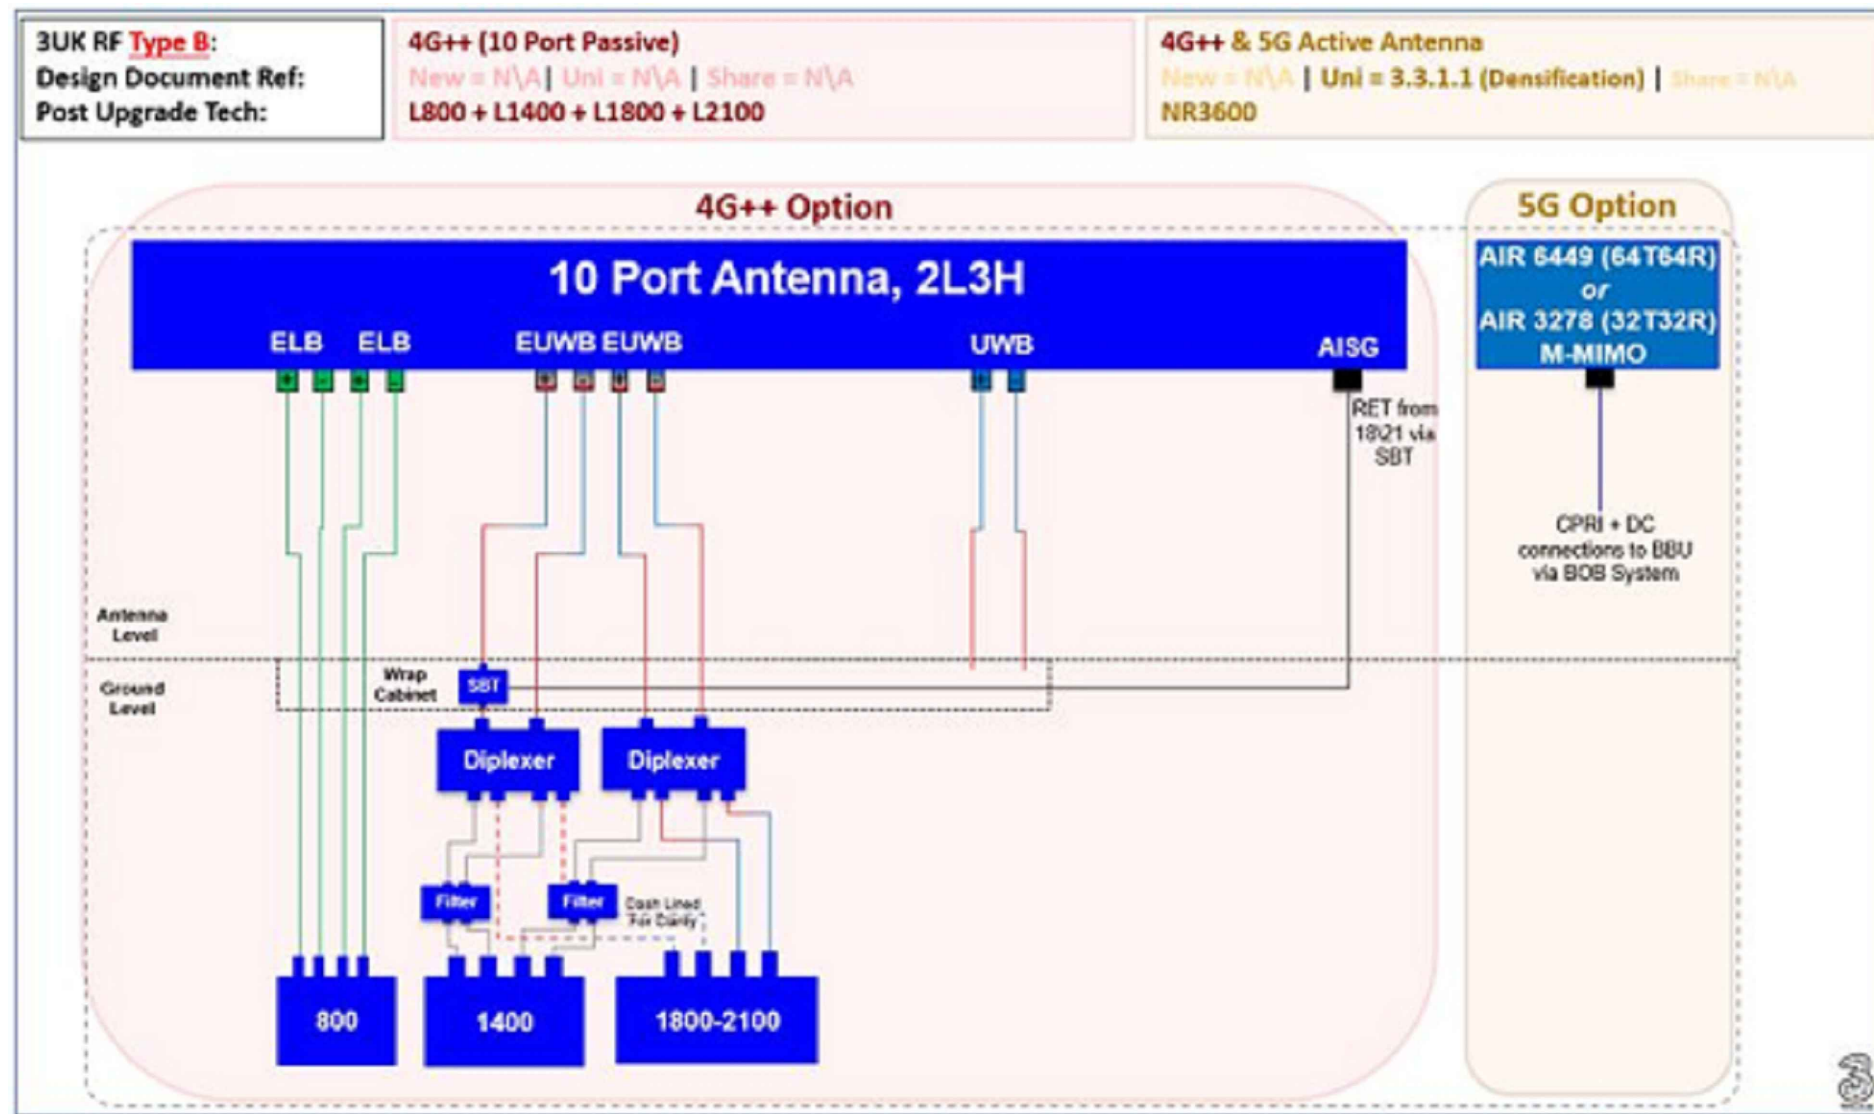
3UK RF Type B:
Design Document Ref:
Post Upgrade Tech:

4G++ (10 Port Passive)
New = N\A | Uni = N\A | Share = N\A
L800 + L1400 + L1800 + L2100

4G++ & 5G Active Antenna
New = N\A | Uni = 3.3.1.1 (Densification) | Share = N\A
NR3600

4G++ Option

10 Port Antenna, 2L3H

ELB ELB EUWB EUWB UWB AISG

RET from 18\21 via SBT

Antenna Level

Ground Level

Wrap Cabinet

SBT

Diplexer

Diplexer

Filter

Filter

Dash Lined For Clarity

800

1400

1800-2100

5G Option

AIR 6449 (64T64R) or AIR 3278 (32T32R) M-MIMO

CPRI + DC connections to BBU via BOB System

3